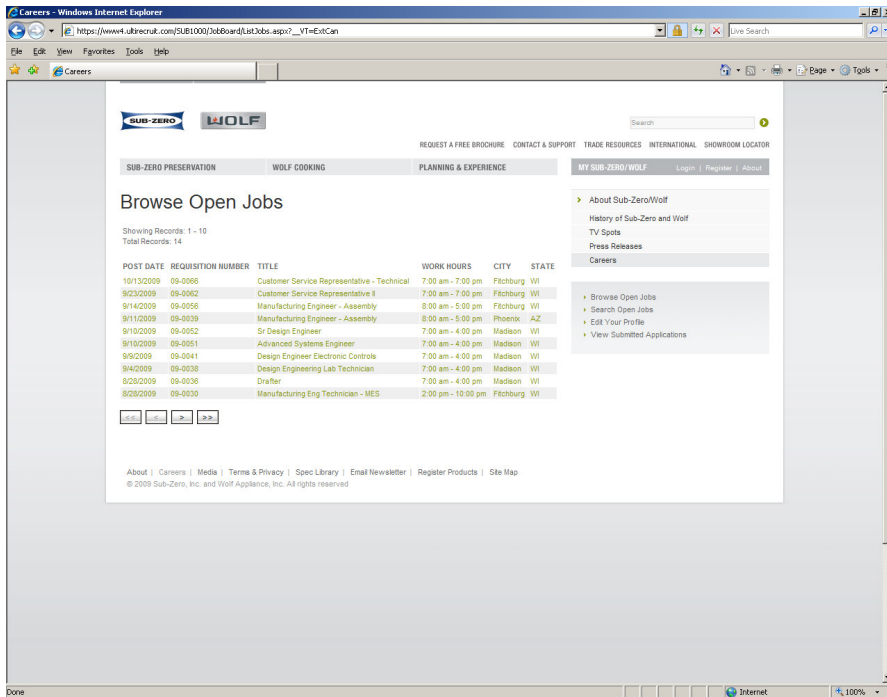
Careers - Windows Internet Explorer

https://www4.ultirecruit.com/SUB1000/JobBoard/ListJobs.aspx?__VT=ExtCan

Live Search

File Edit View Favorites Tools Help

Careers

Page ▾ Tools ▾

SUB-ZERO WOLF

Search

REQUEST A FREE BROCHURE CONTACT & SUPPORT TRADE RESOURCES INTERNATIONAL SHOWROOM LOCATOR

SUB-ZERO PRESERVATION WOLF COOKING PLANNING & EXPERIENCE MY SUB-ZERO/WOLF Login | Register | About

Browse Open Jobs

Showing Records: 1 - 10
Total Records: 14

| POST DATE | REQUISITION NUMBER | TITLE | WORK HOURS | CITY | STATE |
|---|---|---|---|---|---|
| 10/13/2009 | 09-0066 | Customer Service Representative - Technical | 7:00 am - 7:00 pm | Fitchburg | WI |
| 9/23/2009 | 09-0062 | Customer Service Representative II | 7:00 am - 7:00 pm | Fitchburg | WI |
| 9/14/2009 | 09-0056 | Manufacturing Engineer - Assembly | 8:00 am - 5:00 pm | Fitchburg | WI |
| 9/11/2009 | 09-0039 | Manufacturing Engineer - Assembly | 8:00 am - 5:00 pm | Phoenix | AZ |
| 9/10/2009 | 09-0052 | Sr Design Engineer | 7:00 am - 4:00 pm | Madison | WI |
| 9/10/2009 | 09-0051 | Advanced Systems Engineer | 7:00 am - 4:00 pm | Madison | WI |
| 9/9/2009 | 09-0041 | Design Engineer Electronic Controls | 7:00 am - 4:00 pm | Madison | WI |
| 9/4/2009 | 09-0038 | Design Engineering Lab Technician | 7:00 am - 4:00 pm | Madison | WI |
| 8/28/2009 | 09-0036 | Drafter | 7:00 am - 4:00 pm | Madison | WI |
| 8/28/2009 | 09-0030 | Manufacturing Eng Technician - MES | 2:00 pm - 10:00 pm | Fitchburg | WI |

<< < > >>

About Sub-Zero/Wolf
History of Sub-Zero and Wolf
TV Spots
Press Releases
Careers

Browse Open Jobs
Search Open Jobs
Edit Your Profile
View Submitted Applications

About | Careers | Media | Terms & Privacy | Spec Library | Email Newsletter | Register Products | Site Map
© 2009 Sub-Zero, Inc. and Wolf Appliance, Inc. All rights reserved

Done Internet 100%